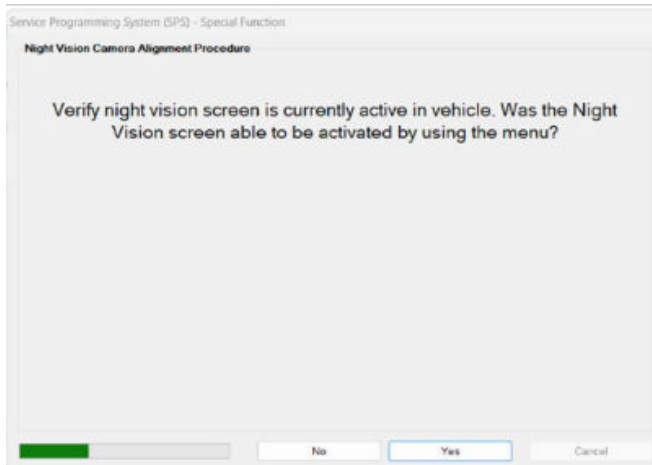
Service Programming System (SPS) - Special Function

Night Vision Camera Alignment Procedure

Verify night vision screen is currently active in vehicle. Was the Night Vision screen able to be activated by using the menu?

No

Yes

Cancel